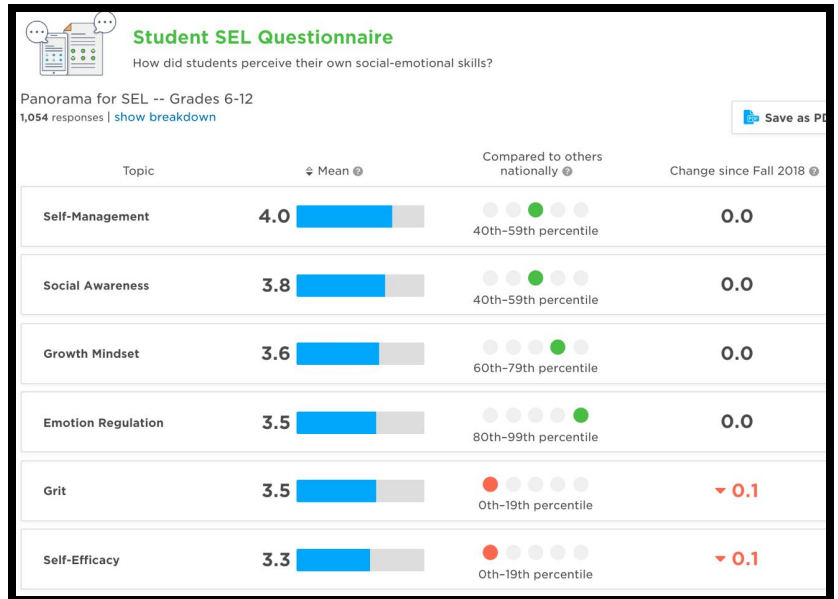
Student SEL Questionnaire

How did students perceive their own social-emotional skills?

Panorama for SEL -- Grades 6-12

1,054 responses | show breakdown

Save as PD

| Topic | Mean | Compared to others nationally | Change since Fall 2018 |
|---|---|---|---|
| Self-Management | 4.0 | 40th–59th percentile | 0.0 |
| Social Awareness | 3.8 | 40th–59th percentile | 0.0 |
| Growth Mindset | 3.6 | 60th–79th percentile | 0.0 |
| Emotion Regulation | 3.5 | 80th–99th percentile | 0.0 |
| Grit | 3.5 | 0th–19th percentile | 0.1 |
| Self-Efficacy | 3.3 | 0th–19th percentile | 0.1 |